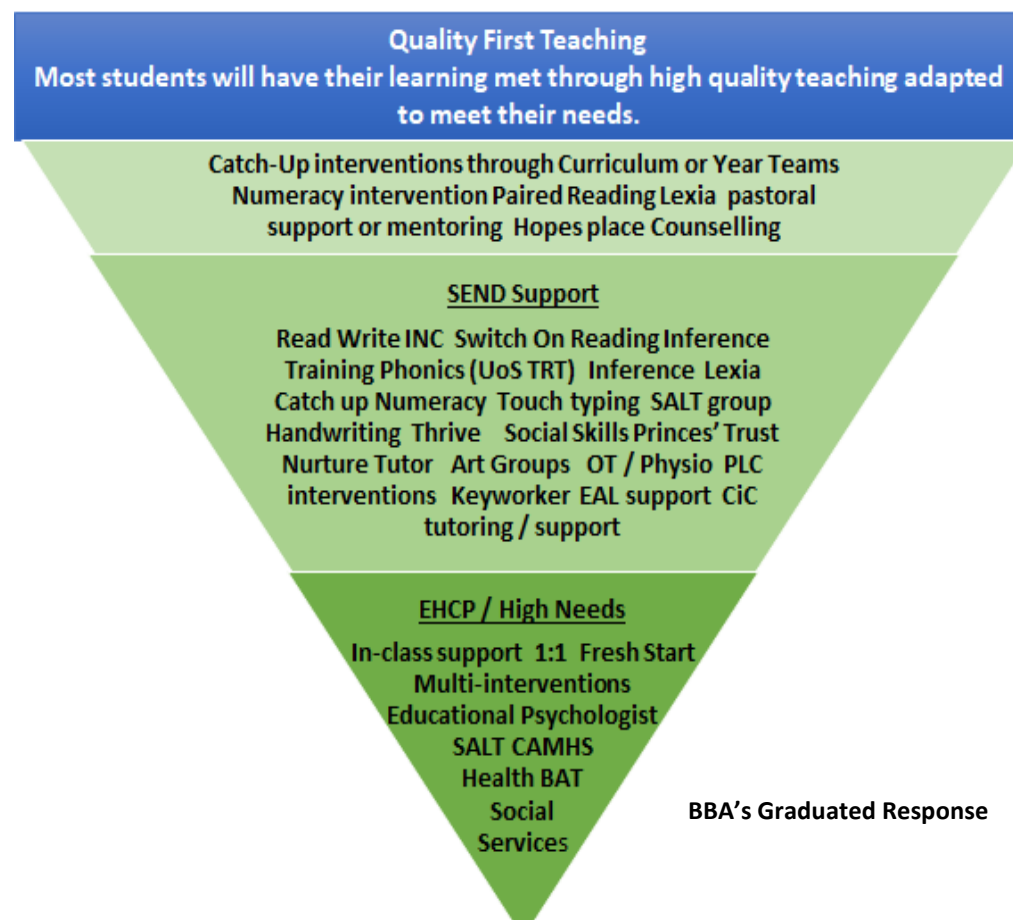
Quality First Teaching
Most students will have their learning met through high quality teaching adapted to meet their needs.

Catch-Up interventions through Curriculum or Year Teams Numeracy intervention Paired Reading Lexia pastoral support or mentoring Hopes place Counselling

SEND Support

Read Write INC Switch On Reading Inference Training Phonics (UoS TRT) Inference Lexia Catch up Numeracy Touch typing SALT group Handwriting Thrive Social Skills Princes' Trust Nurture Tutor Art Groups OT / Physio PLC interventions Keyworker EAL support CiC tutoring / support

EHCP / High Needs

In-class support 1:1 Fresh Start Multi-interventions Educational Psychologist SALT CAMHS Health BAT Social Services

BBA's Graduated Response